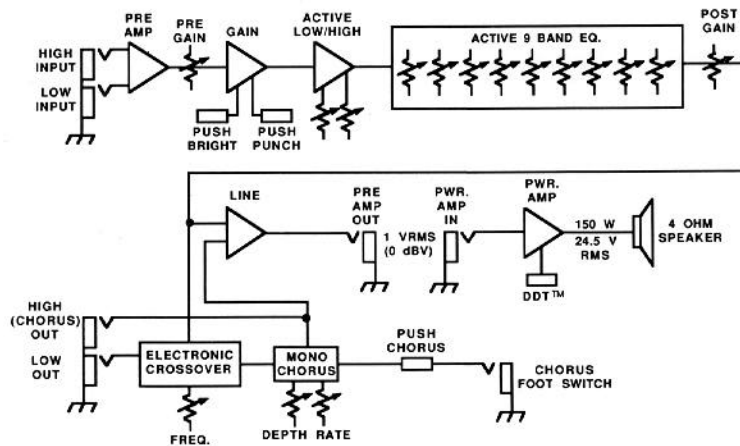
PRE AMP

PRE GAIN

GAIN

ACTIVE LOW/HIGH

ACTIVE 9 BAND EQ.

POST GAIN

HIGH INPUT

LOW INPUT

PUSH BRIGHT

PUSH PUNCH

LINE

PRE AMP OUT

1 VRMS (0 dBV)

PWR. AMP IN

PWR. AMP

150 W

24.5 V RMS

4 OHM SPEAKER

DDT™

HIGH (CHORUS) OUT

LOW OUT

ELECTRONIC CROSSOVER

MONO CHORUS

PUSH CHORUS

CHORUS FOOT SWITCH

FREQ.

DEPTH RATE